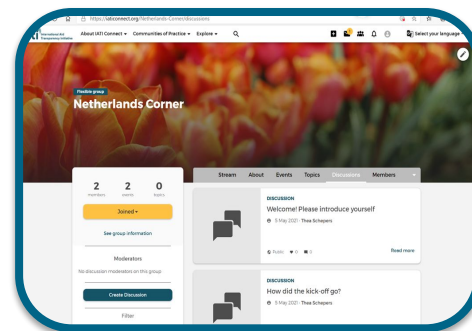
https://iaticonnect.org/Netherlands-Corner/discussions

International Aid Transparency Initiative

About IATI Connect ▾ Communities of Practice ▾ Explore ▾

Select your language

Flexible group

Netherlands Corner

2 members

2 events

0 topics

Joined ▾

See group information

Moderators

No discussion moderators on this group

Create Discussion

Filter

Stream About Events Topics Discussions Members

DISCUSSION

Welcome! Please introduce yourself

5 May 2021 · Thea Schepers

Public 0 5

Read more

DISCUSSION

How did the kick-off go?

5 May 2021 · Thea Schepers